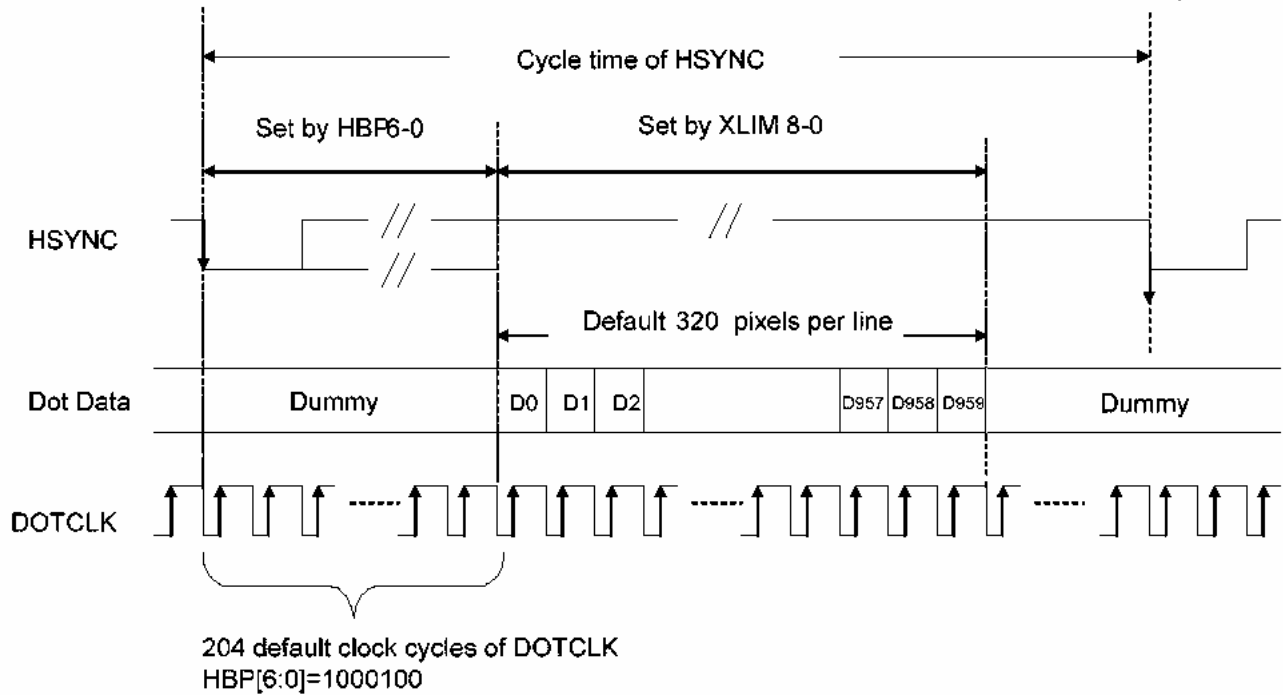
Cycle time of HSYNC

Set by HBP6-0

Set by XLIM 8-0

HSYNC

Default 320 pixels per line

Dot Data

Dummy

D0

D1

D2

D957

D958

D959

Dummy

DOTCLK

204 default clock cycles of DOTCLK
HBP[6:0]=1000100